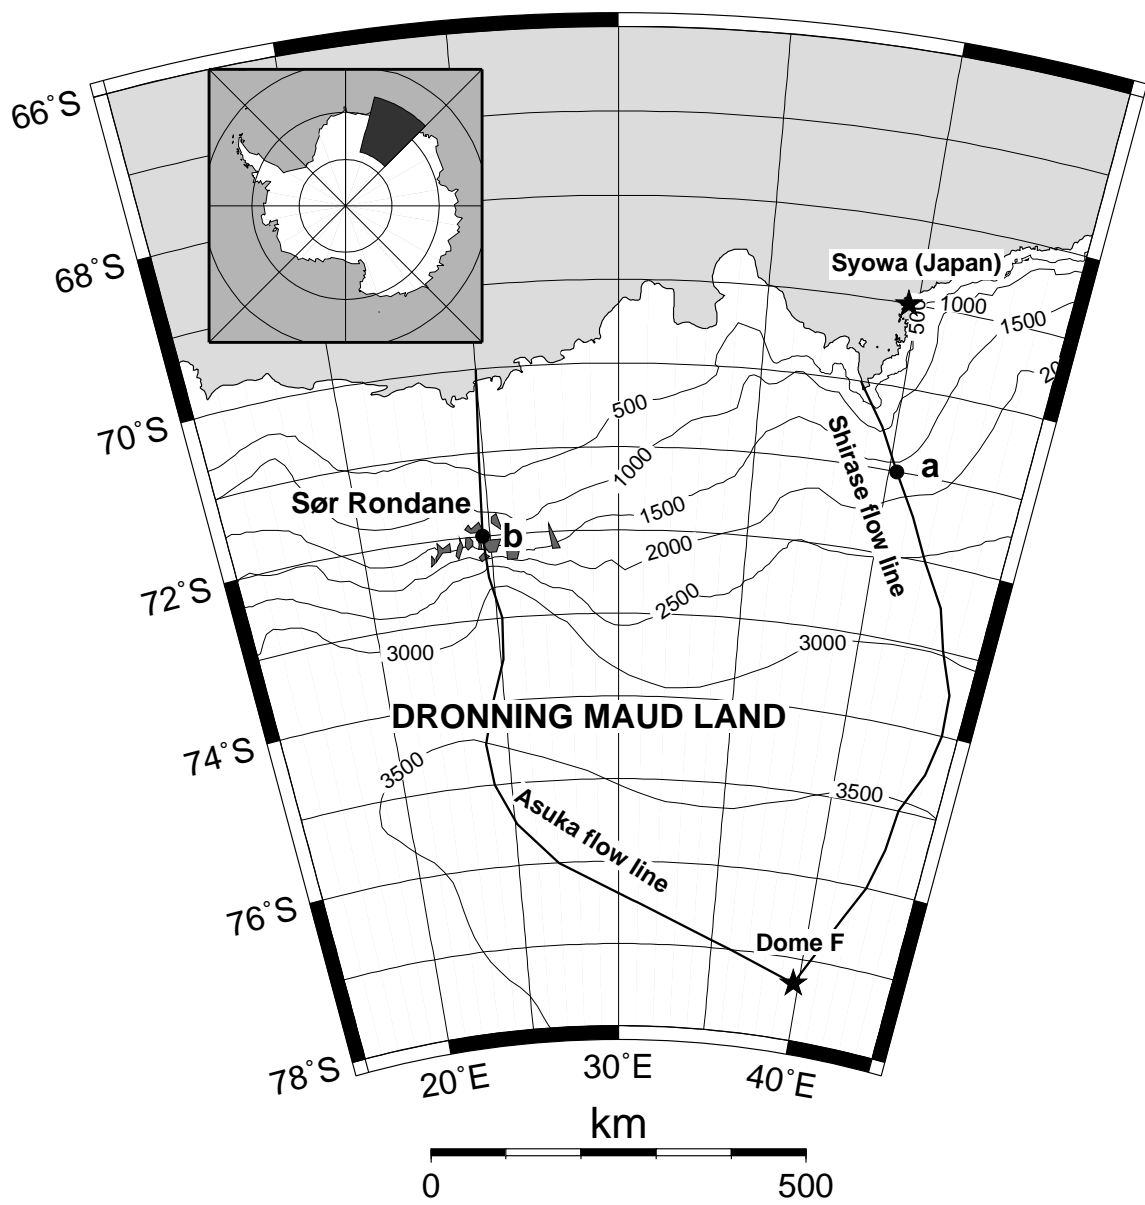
66°S
68°S
70°S
72°S
74°S
76°S
78°S
20°E
30°E
40°E
Syowa (Japan)
1000
500
1500
20
500
1000
1500
2000
2500
3000
3000
3500
3500
a
Shirase flow line
Sør Rondane
b
DRONNING MAUD LAND
Asuka flow line
Dome F
km
0
500